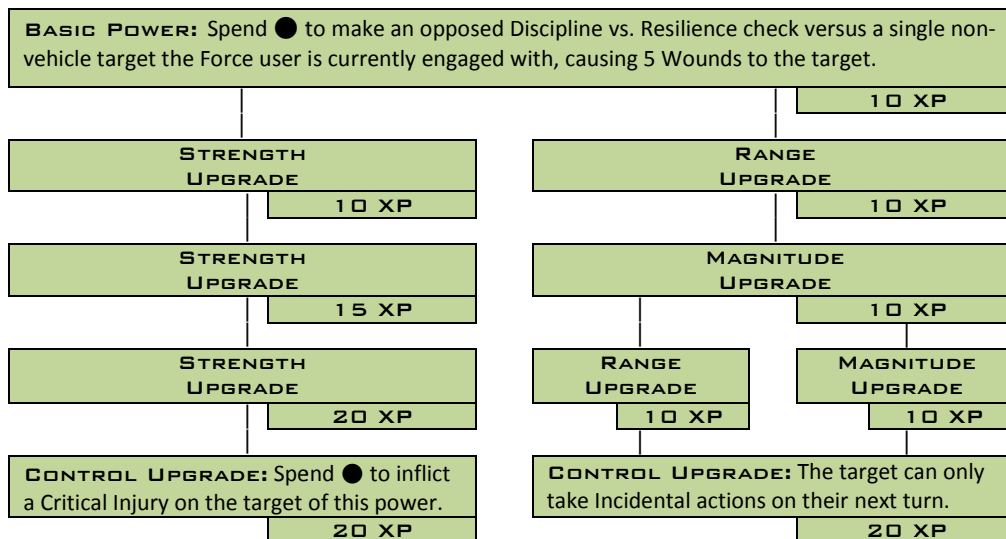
BASIC POWER: Spend ● to make an opposed Discipline vs. Resilience check versus a single non-vehicle target the Force user is currently engaged with, causing 5 Wounds to the target.

10 XP

STRENGTH UPGRADE
10 XP

RANGE UPGRADE
10 XP

STRENGTH UPGRADE
15 XP

MAGNITUDE UPGRADE
10 XP

STRENGTH UPGRADE
20 XP

RANGE UPGRADE
10 XP

MAGNITUDE UPGRADE
10 XP

CONTROL UPGRADE: Spend ● to inflict a Critical Injury on the target of this power.
20 XP

CONTROL UPGRADE: The target can only take Incidental actions on their next turn.
20 XP